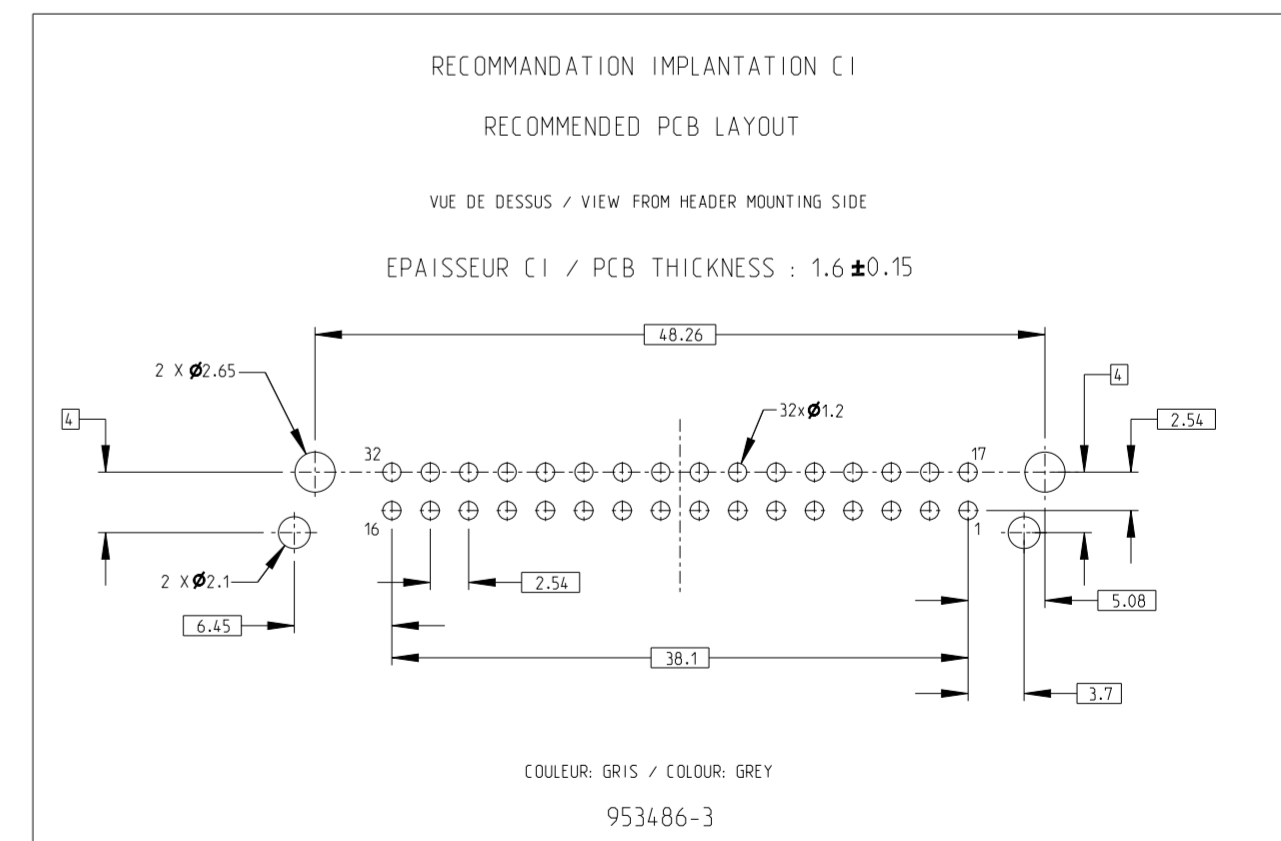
RECOMMANDATION IMPLANTATION CI

RECOMMENDED PCB LAYOUT

VUE DE DESSUS / VIEW FROM HEADER MOUNTING SIDE

EPAISSEUR CI / PCB THICKNESS : 1.6 $\pm$0.15

48.26

2 X $\varnothing$2.65

4

32x$\varnothing$1.2

4

2.54

32

17

16

1

2 X $\varnothing$2.1

2.54

5.08

6.45

38.1

3.7

COULEUR: GRIS / COLOUR: GREY

953486-3